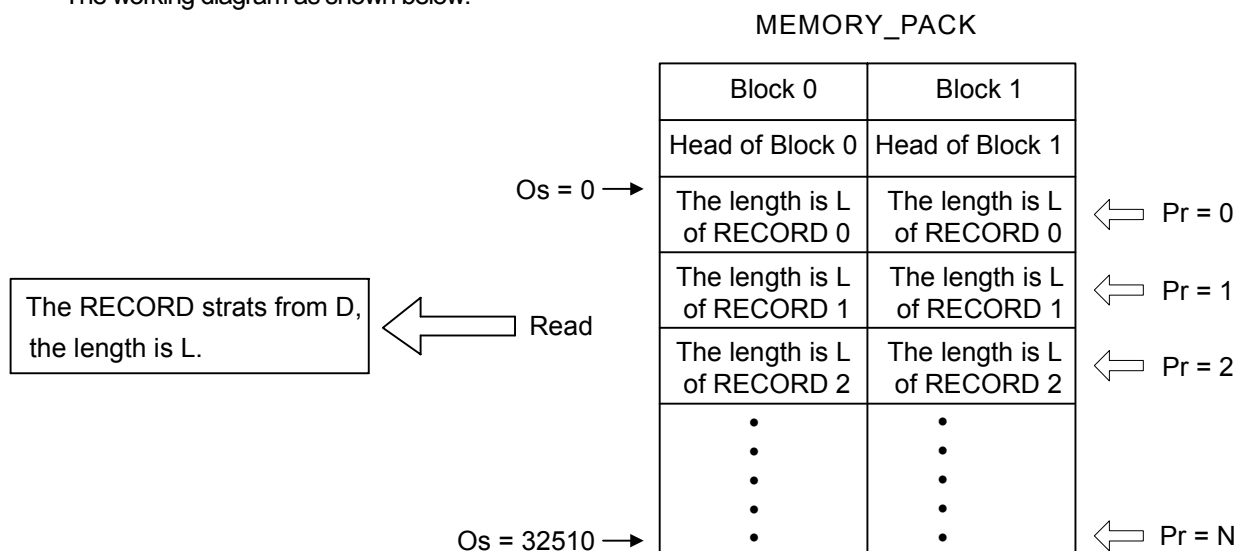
The working diagram as shown below:

MEMORY_PACK

| Block 0 | Block 1 |
|---|---|
| Head of Block 0 | Head of Block 1 |
| The length is L of RECORD 0 | The length is L of RECORD 0 |
| The length is L of RECORD 1 | The length is L of RECORD 1 |
| The length is L of RECORD 2 | The length is L of RECORD 2 |
| • • • • • | • • • • • |

Os = 0

Os = 32510

Pr = 0

Pr = 1

Pr = 2

Pr = N

The RECORD strats from D, the length is L.

Read